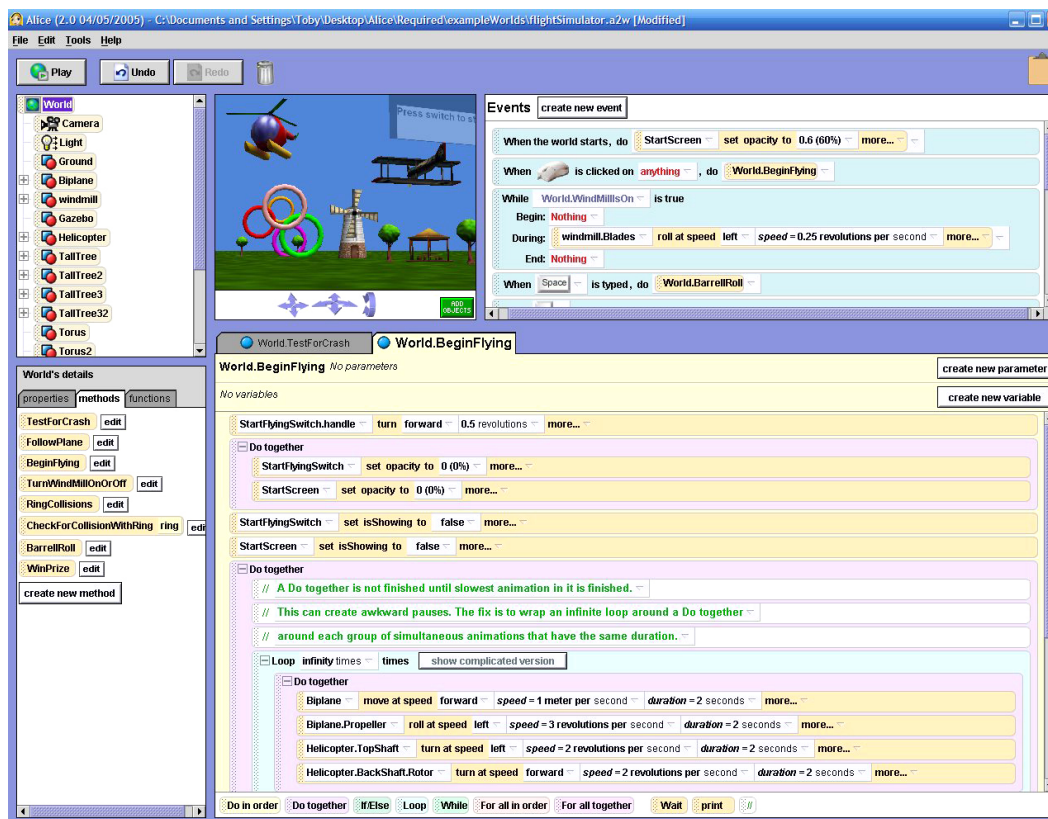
Alice (2.0 04/05/2005) - C:\Documents and Settings\Toby\Desktop\Alice\Required\exampleWorlds\flightSimulator.a2w [Modified]

File Edit Tools Help

Play Undo Redo

World
Camera
Light
Ground
Biplane
windmill
Gazebo
Helicopter
TallTree
TallTree2
TallTree3
TallTree32
Torus
Torus2

Press switch to st

ADD OBJECTS

Events create new event

When the world starts, do StartScreen set opacity to 0.6 (60%) more...

When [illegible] is clicked on anything, do World.BeginFlying

While World.WindMillIsOn is true
Begin: Nothing
During: windmill.Blades roll at speed left speed = 0.25 revolutions per second more...
End: Nothing

When Space is typed, do World.BarrellRoll

World's details
properties methods functions
TestForCrash edit
FollowPlane edit
BeginFlying edit
TurnWindMillOnOrOff edit
RingCollisions edit
CheckForCollisionWithRing ring edi
BarrellRoll edit
WinPrize edit
create new method

World.TestForCrash World.BeginFlying

World.BeginFlying No parameters create new parameter
No variables create new variable

StartFlyingSwitch.handle turn forward 0.5 revolutions more...
Do together
StartFlyingSwitch set opacity to 0 (0%) more...
StartScreen set opacity to 0 (0%) more...
StartFlyingSwitch set isShowing to false more...
StartScreen set isShowing to false more...
Do together
// A Do together is not finished until slowest animation in it is finished.
// This can create awkward pauses. The fix is to wrap an infinite loop around a Do together
// around each group of simultaneous animations that have the same duration.
Loop infinity times times show complicated version
Do together
Biplane move at speed forward speed = 1 meter per second duration = 2 seconds more...
Biplane.Propeller roll at speed left speed = 3 revolutions per second duration = 2 seconds more...
Helicopter.TopShaft turn at speed left speed = 2 revolutions per second duration = 2 seconds more...
Helicopter.BackShaft.Rotor turn at speed forward speed = 2 revolutions per second duration = 2 seconds more...

Do in order Do together If/Else Loop While For all in order For all together Wait print //